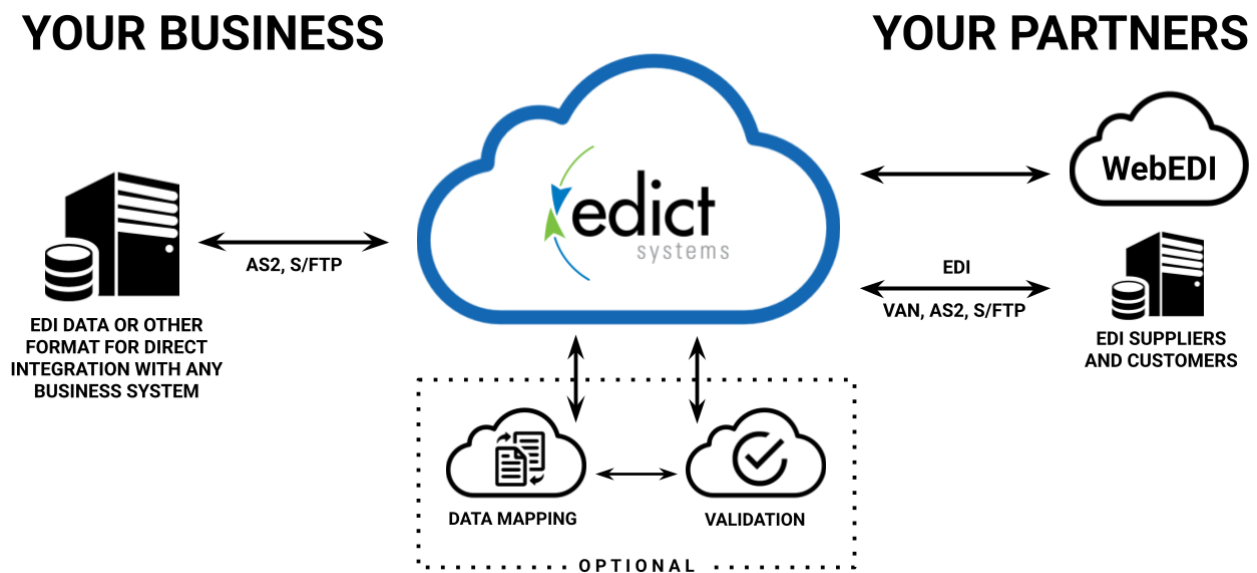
YOUR BUSINESS

YOUR PARTNERS

edict
systems

WebEDI

AS2, S/FTP

EDI DATA OR OTHER FORMAT FOR DIRECT INTEGRATION WITH ANY BUSINESS SYSTEM

EDI

VAN, AS2, S/FTP

EDI SUPPLIERS AND CUSTOMERS

DATA MAPPING

VALIDATION

OPTIONAL